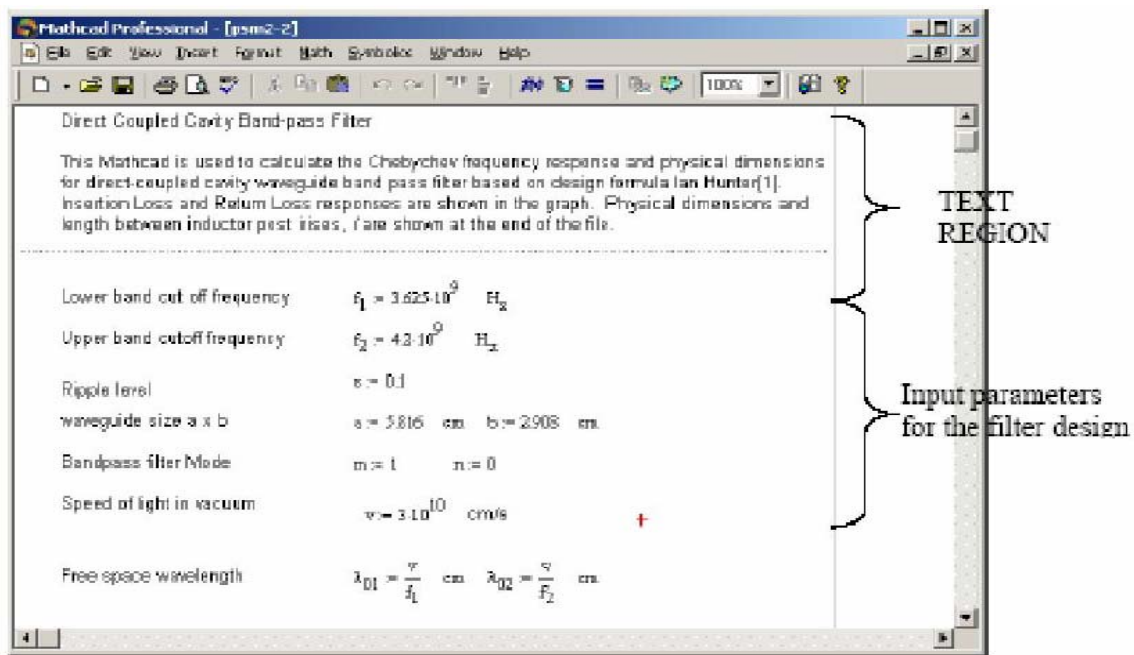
Mathcad Professional - [psm2-2]

File Edit View Insert Format Math Symbolics Window Help

100%

Direct Coupled Cavity Band-pass Filter

This Mathcad is used to calculate the Chebychev frequency response and physical dimensions for direct-coupled cavity waveguide band pass filter based on design formula Ian Hunter[1]. Insertion Loss and Return Loss responses are shown in the graph. Physical dimensions and length between inductor post iises, l are shown at the end of the file.

TEXT REGION

Lower band cut off frequency $f_1 := 3.625 \cdot 10^9$ Hz

Upper band cutoff frequency $f_2 := 4.3 \cdot 10^9$ Hz

Ripple level $\varepsilon := 0.1$

waveguide size a x b $a := 5.816$ cm $b := 2.908$ cm

Bandpass filter Mode $m := 1$ $n := 0$

Speed of light in vacuum $v := 3 \cdot 10^{10}$ cm/s

Input parameters for the filter design

Free space wavelength $\lambda_{01} := \frac{v}{f_1}$ cm $\lambda_{02} := \frac{v}{f_2}$ cm